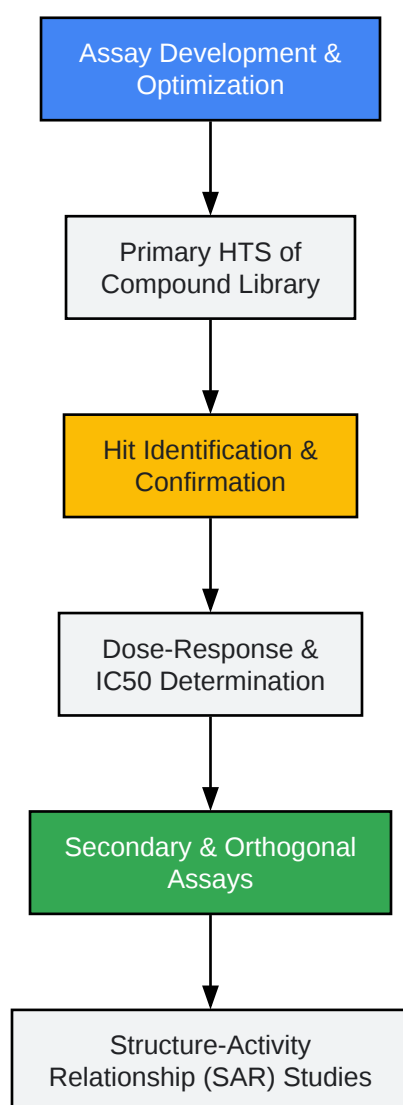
Assay Development & Optimization

Primary HTS of Compound Library

Hit Identification & Confirmation

Dose-Response & IC50 Determination

Secondary & Orthogonal Assays

Structure-Activity Relationship (SAR) Studies